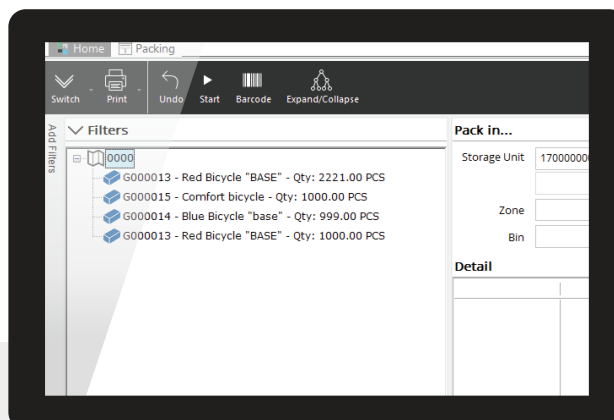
Home Packing

Switch Print Undo Start Barcode Expand/Collapse

Add Filters

Filters

0000

G000013 - Red Bicycle "BASE" - Qty: 2221.00 PCS

G000015 - Comfort bicycle - Qty: 1000.00 PCS

G000014 - Blue Bicycle "base" - Qty: 999.00 PCS

G000013 - Red Bicycle "BASE" - Qty: 1000.00 PCS

Pack in...

Storage Unit 1700000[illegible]

Zone

Bin

Detail